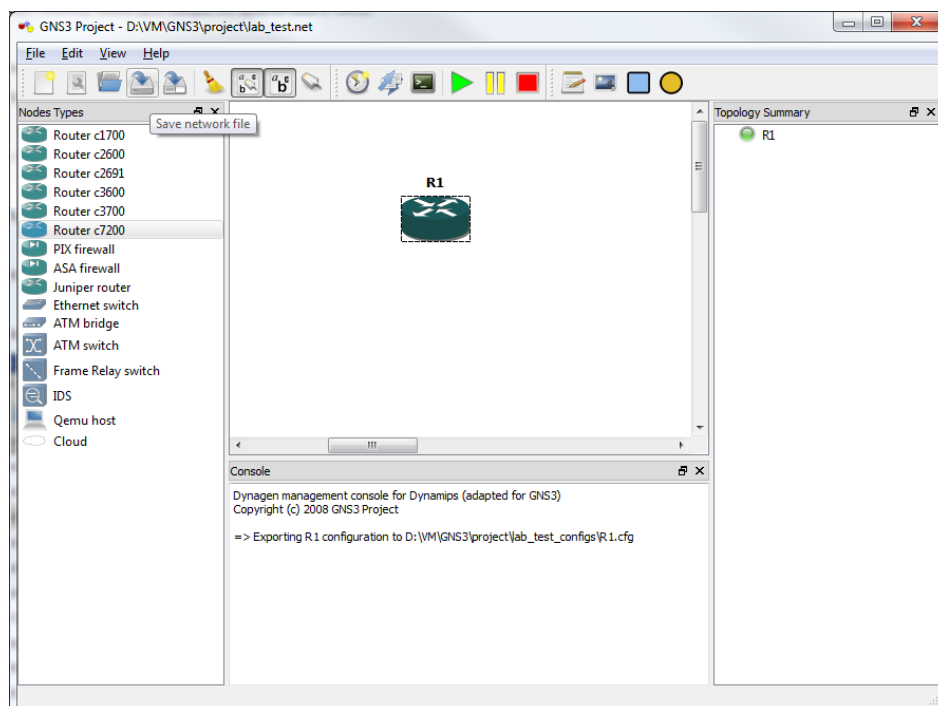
GNS3 Project - D:\VM\GNS3\project\lab_test.net

File Edit View Help

Nodes Types

Save network file

Router c1700
Router c2600
Router c2691
Router c3600
Router c3700
Router c7200
PIX firewall
ASA firewall
Juniper router
Ethernet switch
ATM bridge
ATM switch
Frame Relay switch
IDS
Qemu host
Cloud

R1

Topology Summary

R1

Console

Dynagen management console for Dynamips (adapted for GNS3)
Copyright (c) 2008 GNS3 Project

=> Exporting R1 configuration to D:\VM\GNS3\project\lab_test_configs\R1.cfg